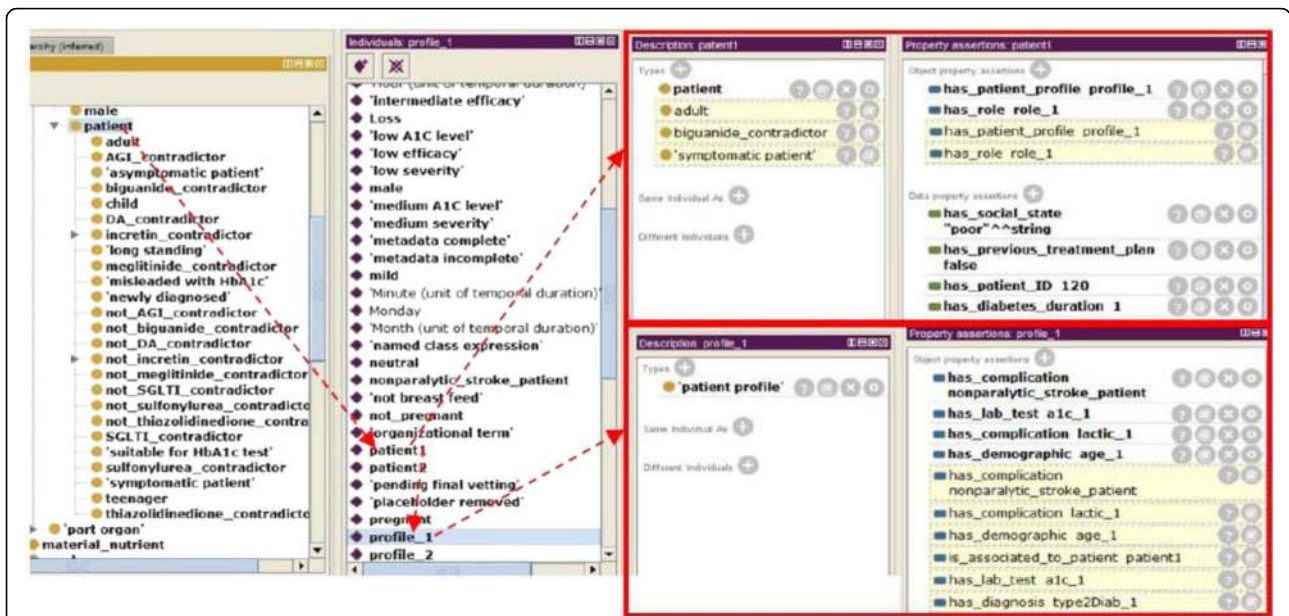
archy (inferred)

male
patient
adult
AGI_contradictor
'asymptomatic patient'
biguanide_contradictor
child
DA_contradictor
incretin_contradictor
'long standing'
meglitinide_contradictor
'misleaded with HbA1c'
'newly diagnosed'
not_AGI_contradictor
not_biguanide_contradictor
not_DA_contradictor
not_incretin_contradictor
not_meglitinide_contradictor
not_SGLTI_contradictor
not_sulfonylurea_contradicto
not_thiazolidinedione_contra
SGLTI_contradictor
'suitable for HbA1c test'
sulfonylurea_contradictor
'symptomatic patient'
teenager
thiazolidinedione_contradicto
'part organ'
material_nutrient

Individuals: profile_1

'intermediate efficacy'
Loss
'low A1C level'
'low efficacy'
'low severity'
male
'medium A1C level'
'medium severity'
'metadata complete'
'metadata incomplete'
mild
'Minute (unit of temporal duration)'
Monday
'Month (unit of temporal duration)'
'named class expression'
neutral
nonparalytic_stroke_patient
'not breast feed'
not_pregnant
'organizational term'
patient1
patient2
'pending final vetting'
'placeholder removed'
pregnant
profile_1
profile_2

Description: patient1
Types
patient
adult
biguanide_contradictor
'symptomatic patient'
Same Individual As
Different Individuals

Property assertions: patient1
Object property assertions
has_patient_profile profile_1
has_role role_1
has_patient_profile profile_1
has_role role_1
Data property assertions
has_social_state "poor"^^string
has_previous_treatment_plan false
has_patient_ID 120
has_diabetes_duration 1

Description: profile_1
Types
'patient profile'
Same Individual As
Different Individuals

Property assertions: profile_1
Object property assertions
has_complication nonparalytic_stroke_patient
has_lab_test a1c_1
has_complication lactic_1
has_demographic age_1
has_complication nonparalytic_stroke_patient
has_complication lactic_1
has_demographic age_1
is_associated_to_patient patient1
has_lab_test a1c_1
has_diagnosis type2Diab_1